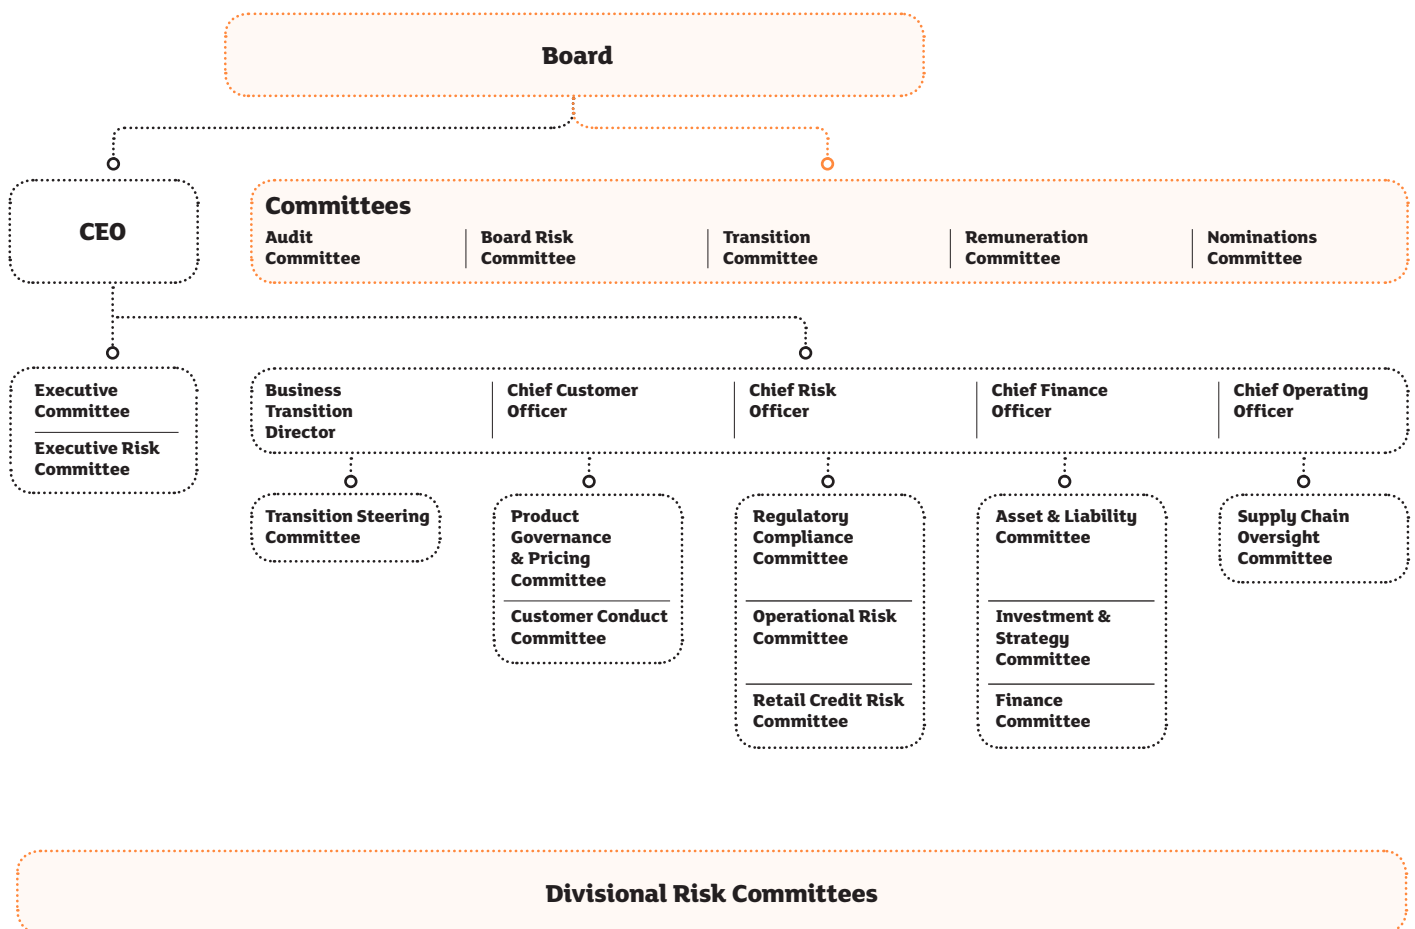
Board

CEO

Committees

Audit Committee

Board Risk Committee

Transition Committee

Remuneration Committee

Nominations Committee

Executive Committee

Executive Risk Committee

Business Transition Director

Chief Customer Officer

Chief Risk Officer

Chief Finance Officer

Chief Operating Officer

Transition Steering Committee

Product Governance & Pricing Committee

Customer Conduct Committee

Regulatory Compliance Committee

Operational Risk Committee

Retail Credit Risk Committee

Asset & Liability Committee

Investment & Strategy Committee

Finance Committee

Supply Chain Oversight Committee

Divisional Risk Committees